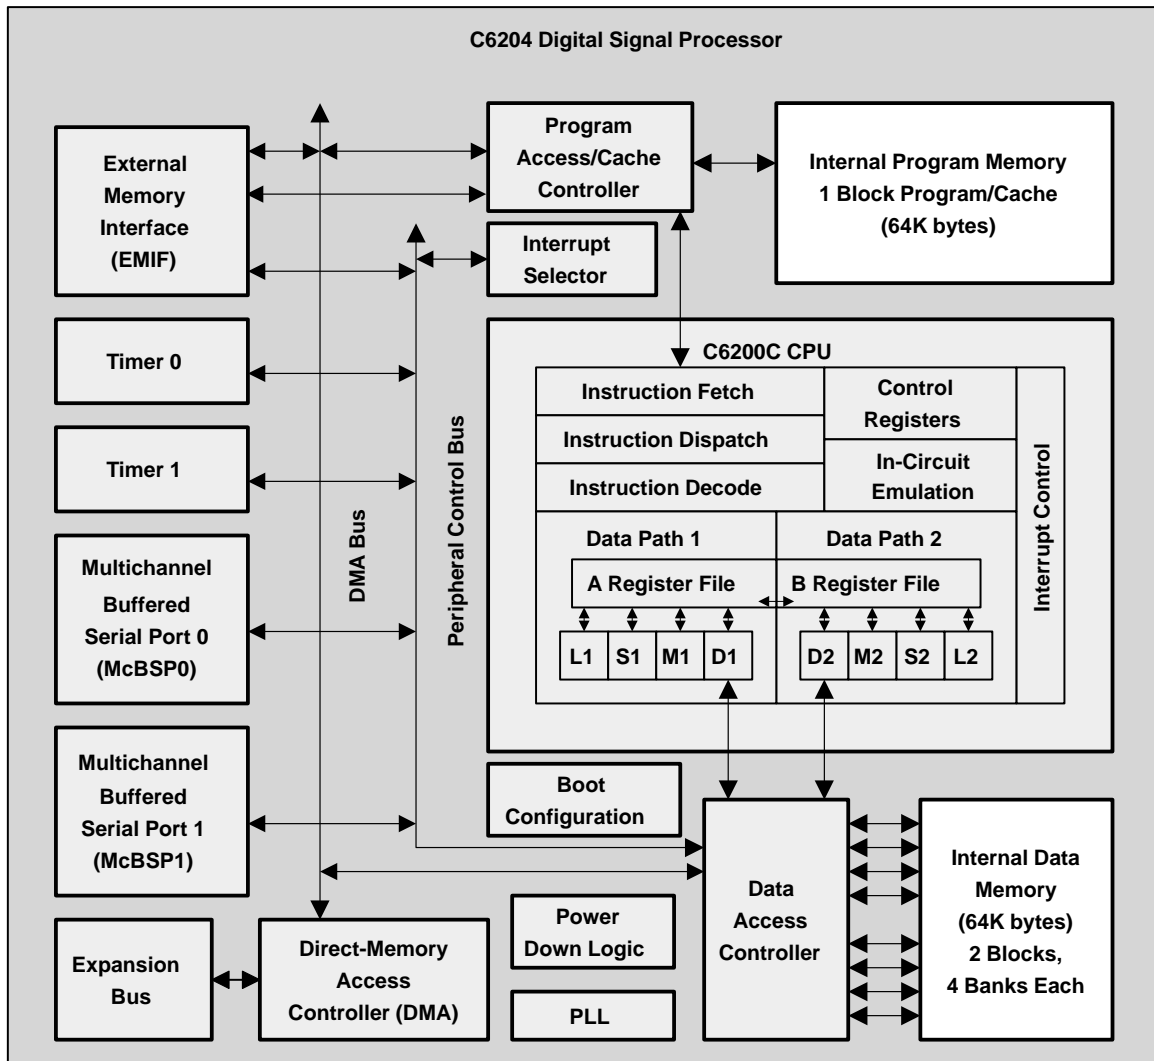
C6204 Digital Signal Processor

External Memory Interface (EMIF)

Program Access/Cache Controller

Internal Program Memory 1 Block Program/Cache (64K bytes)

Interrupt Selector

Timer 0

Timer 1

Multichannel Buffered Serial Port 0 (McBSP0)

Multichannel Buffered Serial Port 1 (McBSP1)

DMA Bus

Peripheral Control Bus

C6200C CPU

Instruction Fetch

Control Registers

Instruction Dispatch

In-Circuit Emulation

Instruction Decode

Interrupt Control

Data Path 1

Data Path 2

A Register File

B Register File

L1

S1

M1

D1

D2

M2

S2

L2

Boot Configuration

Data Access Controller

Internal Data Memory (64K bytes) 2 Blocks, 4 Banks Each

Power Down Logic

Expansion Bus

Direct-Memory Access Controller (DMA)

PLL